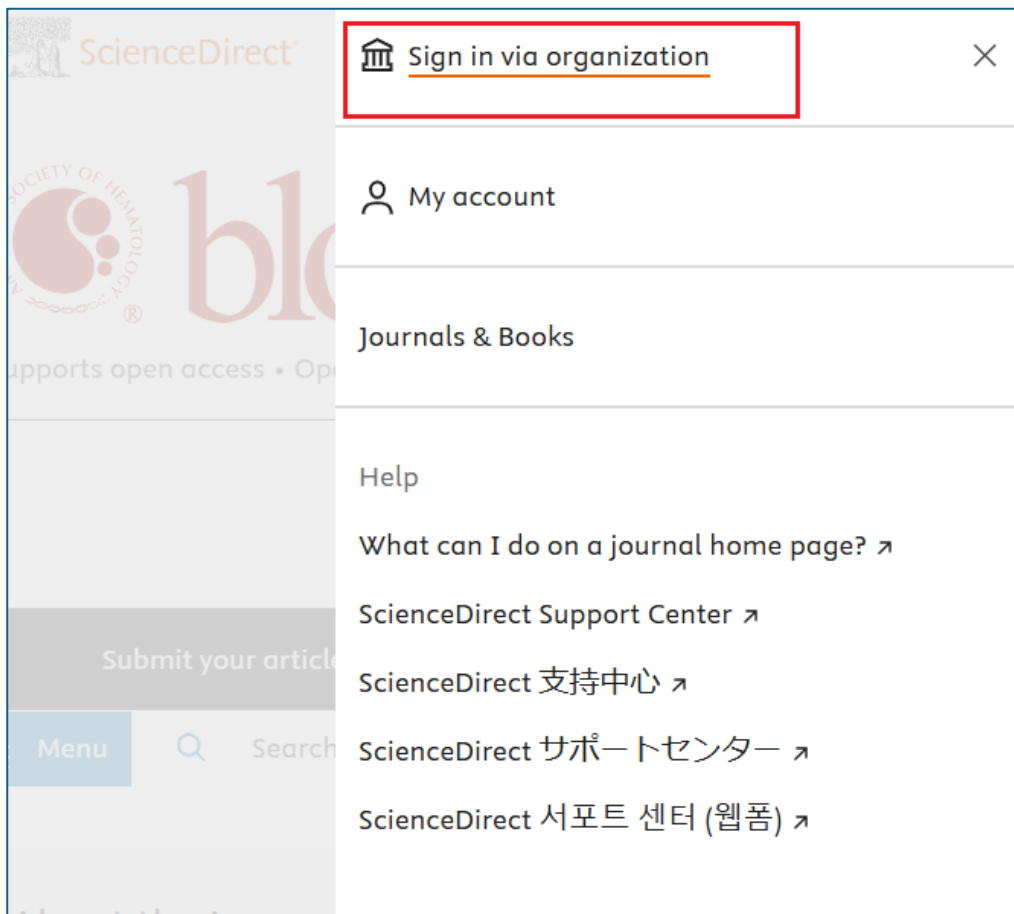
ScienceDirect

SOCIETY OF HEMATOLOGY

bl

upports open access • Op

Submit your article

Menu

Search

Sign in via organization

My account

Journals & Books

Help

What can I do on a journal home page? ↗

ScienceDirect Support Center ↗

ScienceDirect 支持中心 ↗

ScienceDirect サポートセンター ↗

ScienceDirect 서포트 센터 (웹폼) ↗